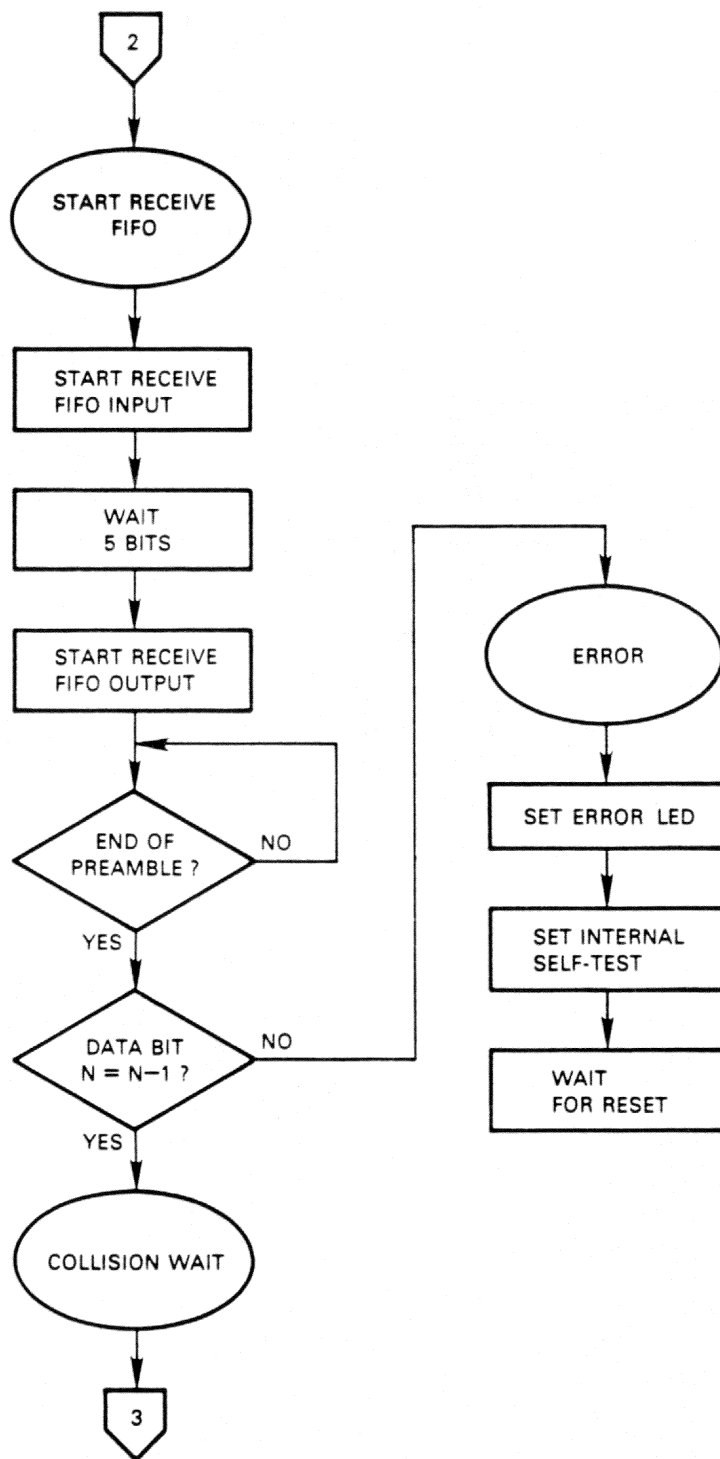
2

START RECEIVE FIFO

START RECEIVE FIFO INPUT

WAIT 5 BITS

START RECEIVE FIFO OUTPUT

END OF PREAMBLE ?

NO

YES

DATA BIT $N = N-1$ ?

NO

YES

COLLISION WAIT

3

ERROR

SET ERROR LED

SET INTERNAL SELF-TEST

WAIT FOR RESET